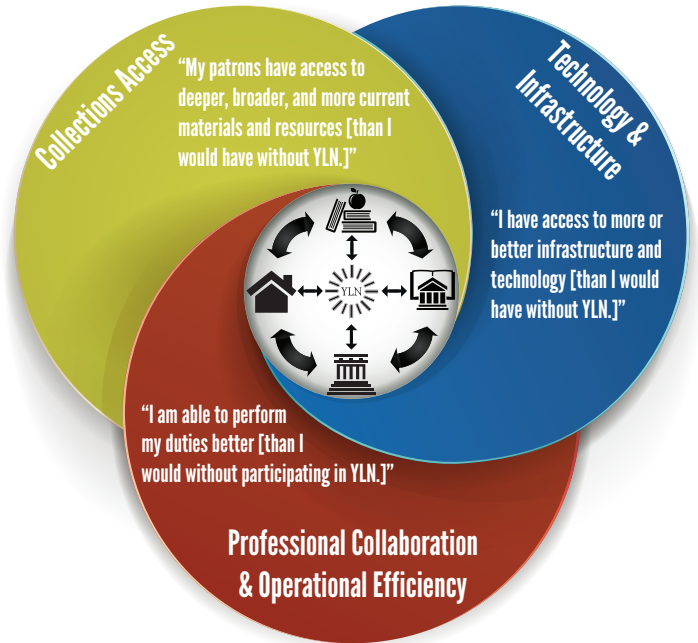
Collections Access

"My patrons have access to deeper, broader, and more current materials and resources [than I would have without YLN.]"

Technology & Infrastructure

"I have access to more or better infrastructure and technology [than I would have without YLN.]"

YLN

"I am able to perform my duties better [than I would without participating in YLN.]"

Professional Collaboration & Operational Efficiency